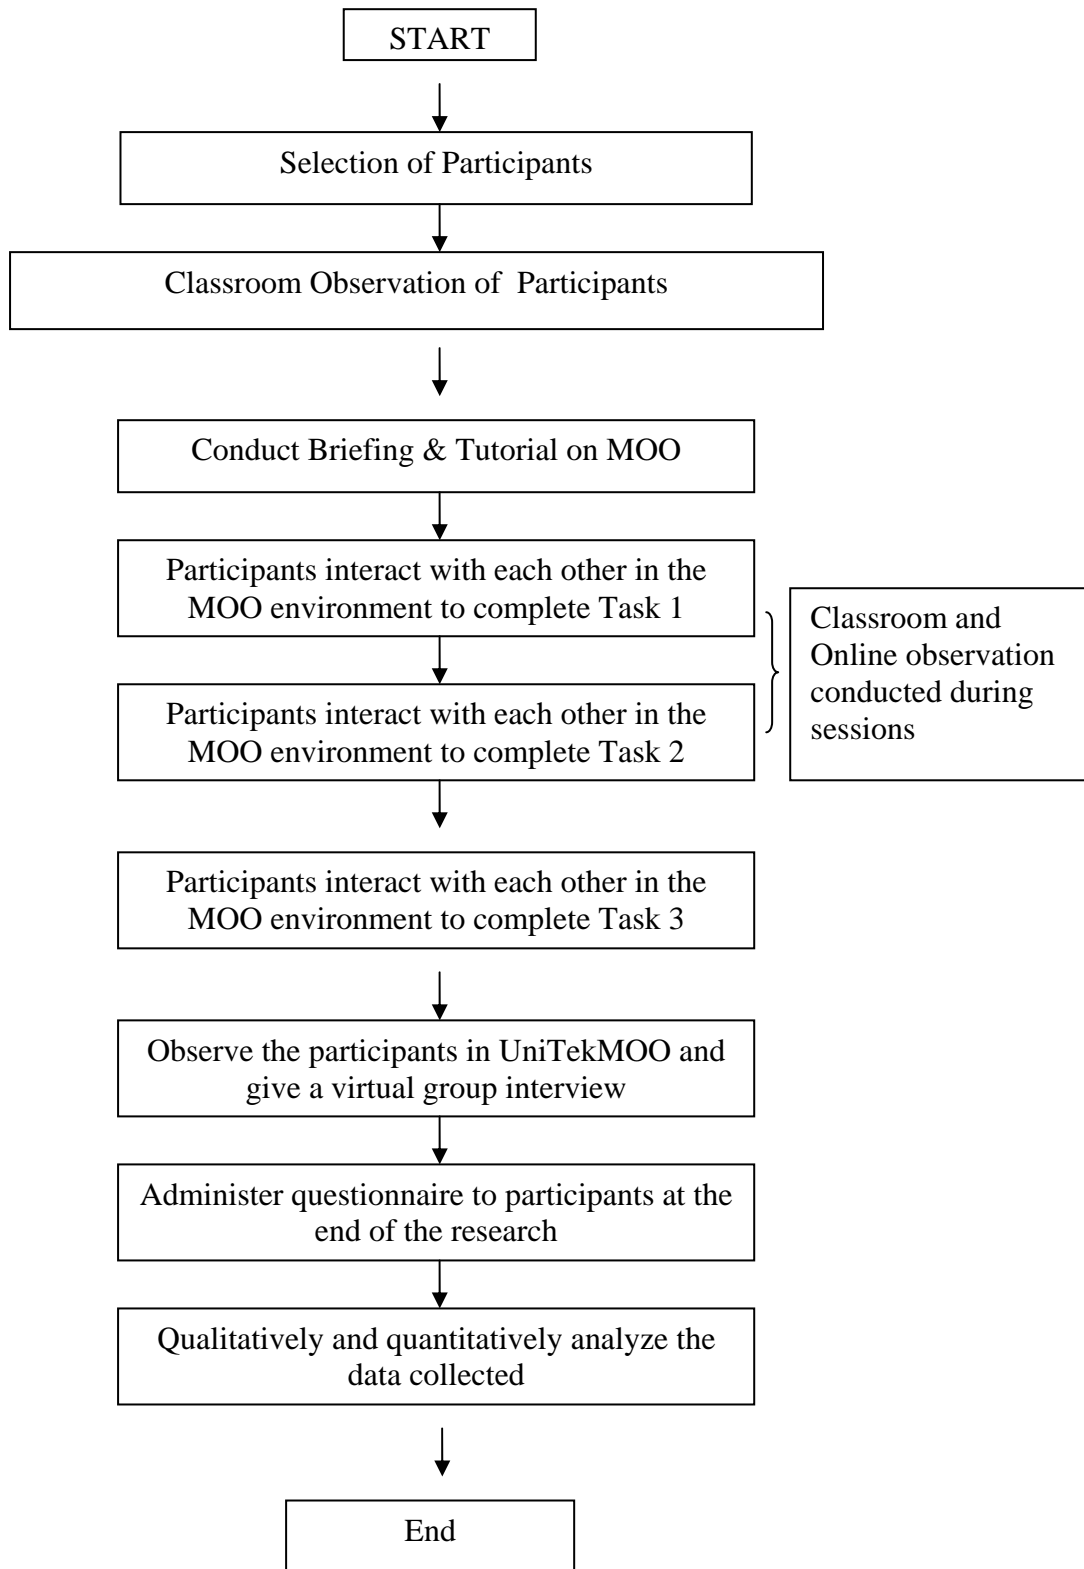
START

Selection of Participants

Classroom Observation of Participants

Conduct Briefing & Tutorial on MOO

Participants interact with each other in the MOO environment to complete Task 1

Participants interact with each other in the MOO environment to complete Task 2

Classroom and Online observation conducted during sessions

Participants interact with each other in the MOO environment to complete Task 3

Observe the participants in UniTekMOO and give a virtual group interview

Administer questionnaire to participants at the end of the research

Qualitatively and quantitatively analyze the data collected

End